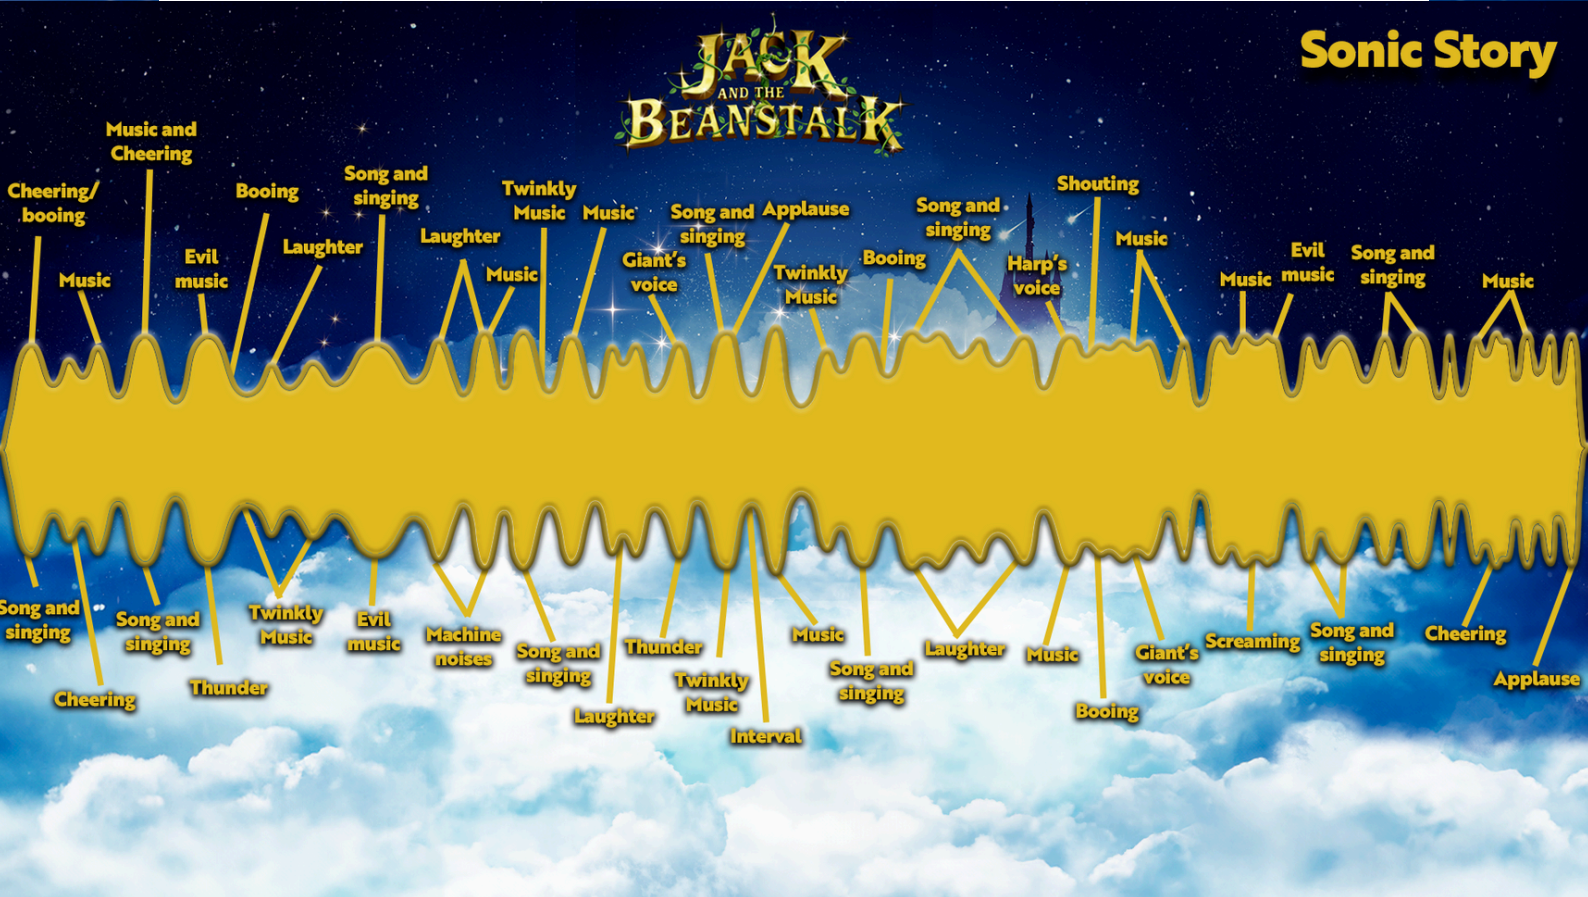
JACK AND THE BEANSTALK

Sonic Story

Cheering/ booing

Music and Cheering

Music

Evil music

Booing

Laughter

Song and singing

Laughter

Music

Twinkly Music

Music

Giant's voice

Song and singing

Applause

Twinkly Music

Booing

Song and singing

Harp's voice

Shouting

Music

Music

Evil music

Song and singing

Music

Song and singing

Cheering

Song and singing

Thunder

Twinkly Music

Evil music

Machine noises

Song and singing

Laughter

Thunder

Twinkly Music

Interval

Music

Song and singing

Laughter

Music

Booing

Giant's voice

Screaming

Song and singing

Cheering

Applause